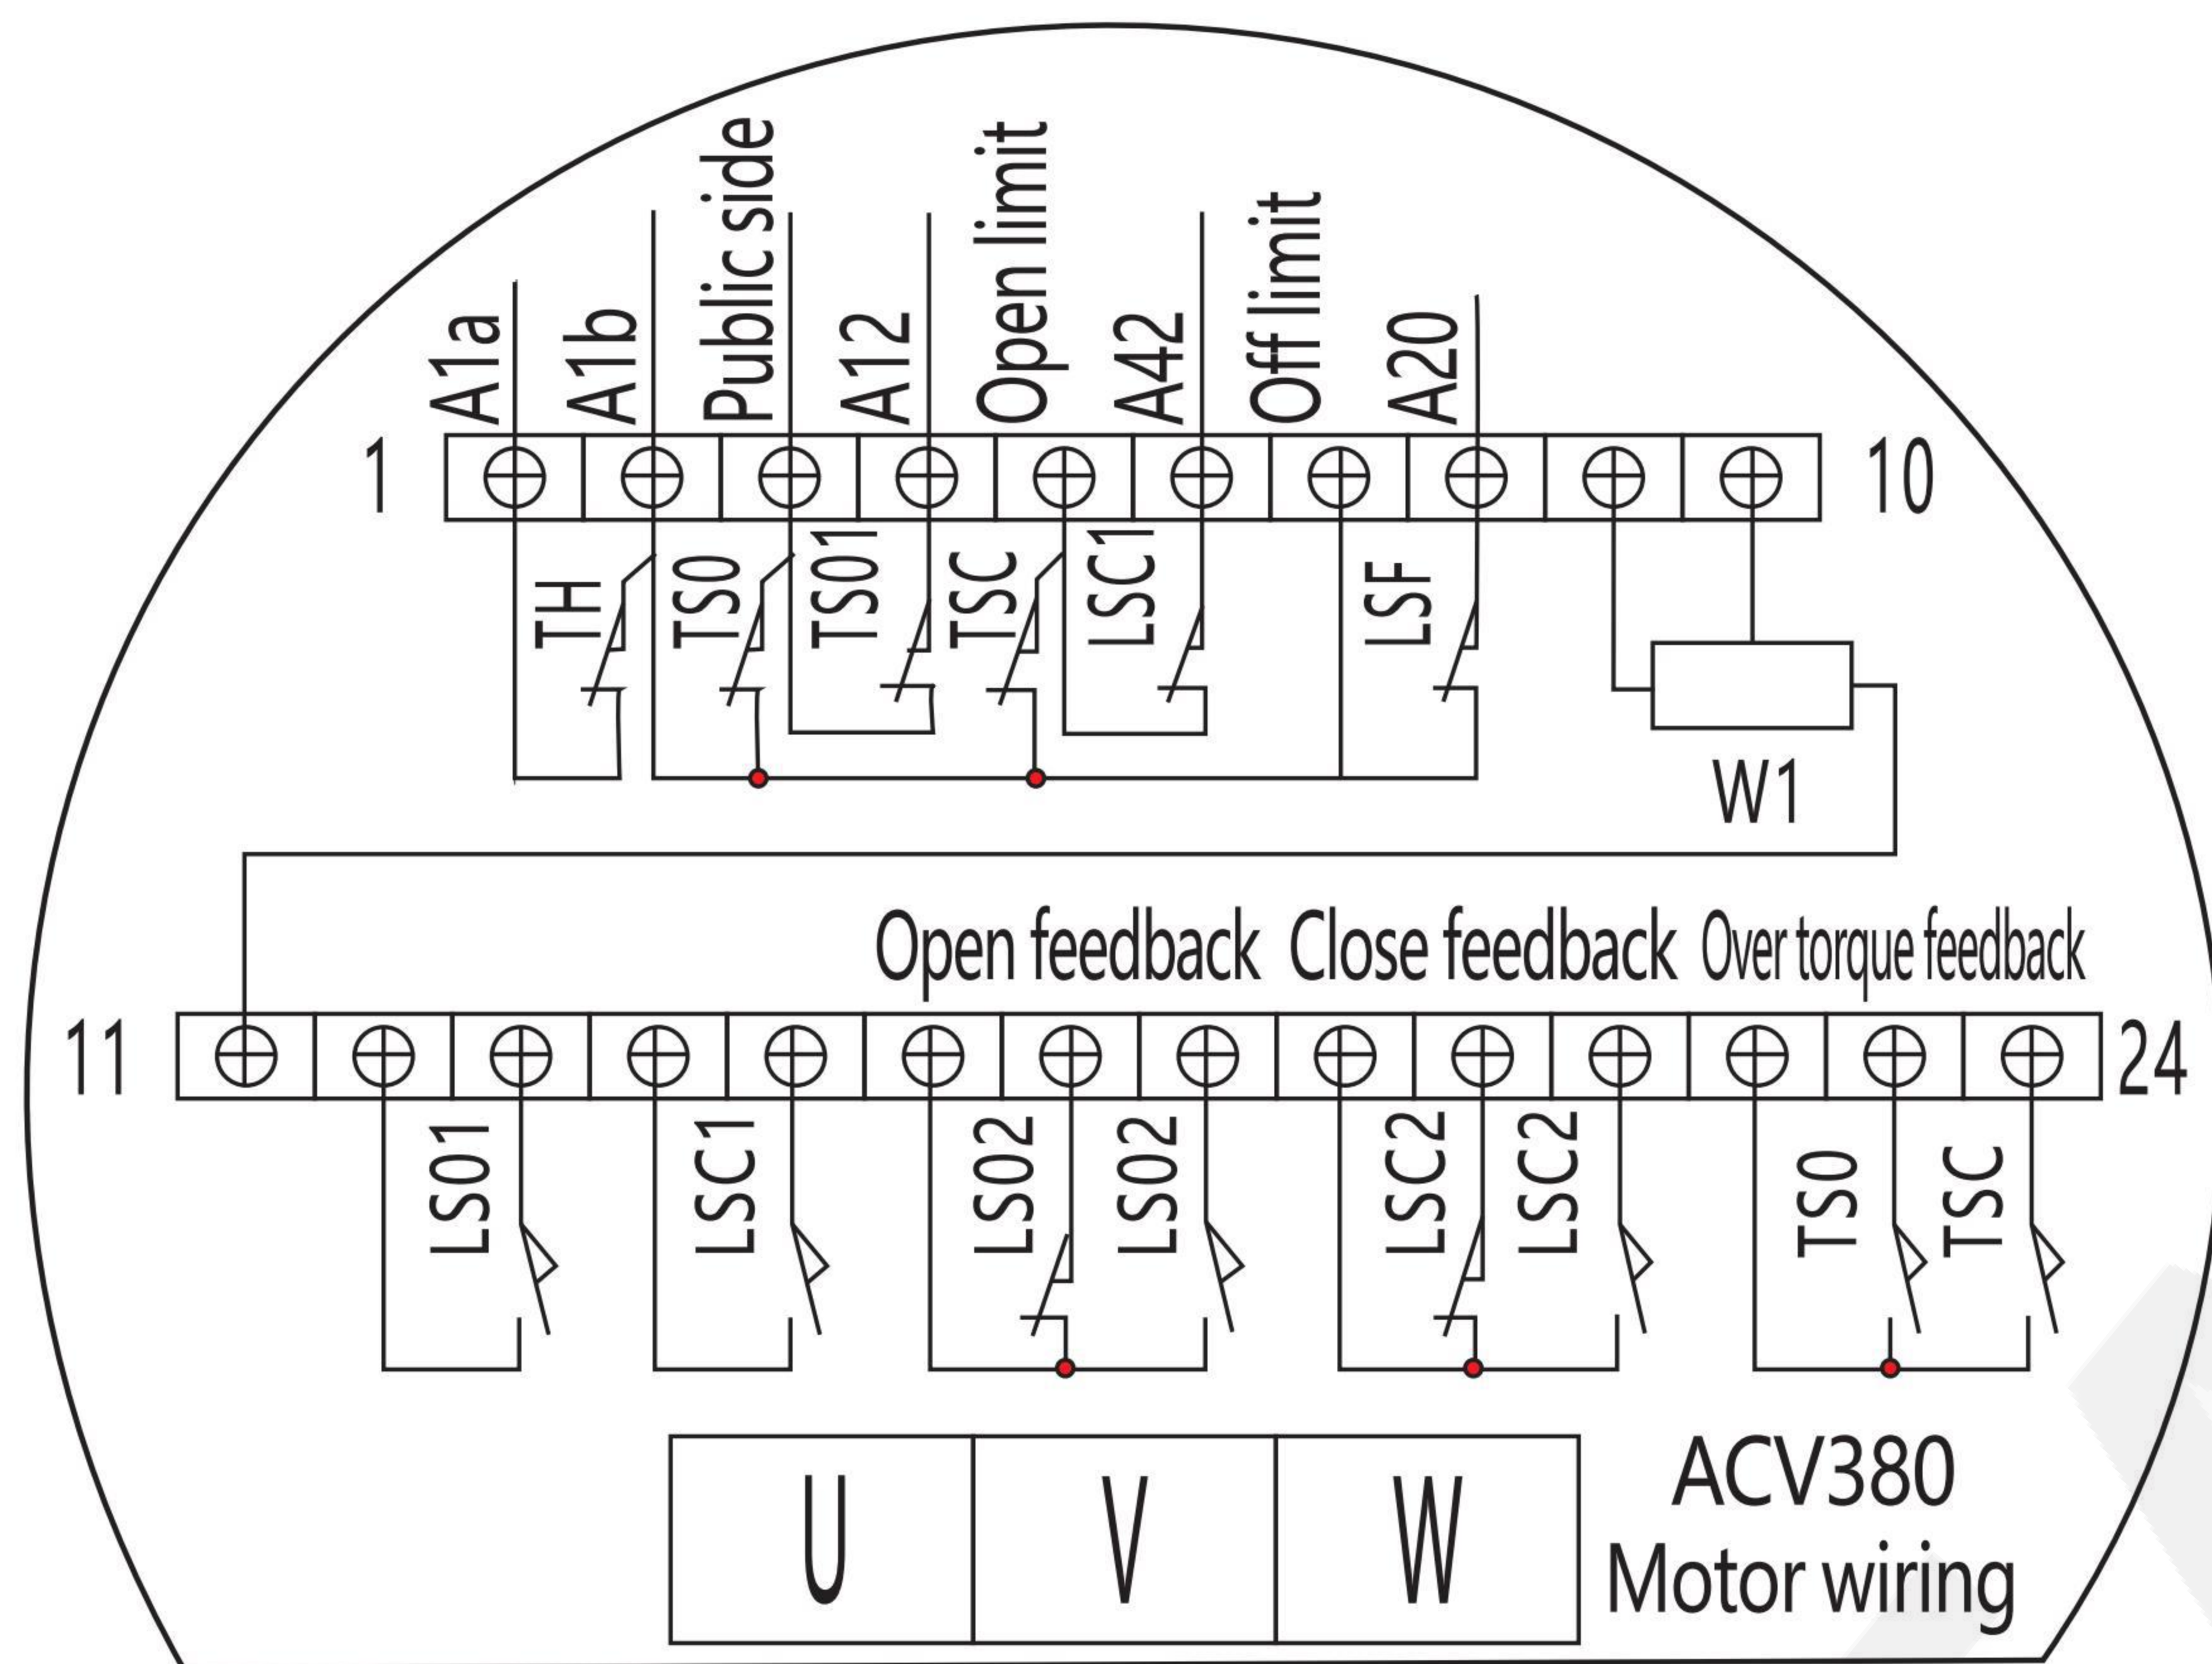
A1a
A1b
Public side
A12
Open limit
A42
Off limit
A20

1
10

TH
TS0
TS01
TSC
LSC1
LSF

W1

Open feedback Close feedback Over torque feedback

11
24

LS01
LSC1
LS02
LS02
LSC2
LSC2
TS0
TSC

U
V
W

ACV380
Motor wiring